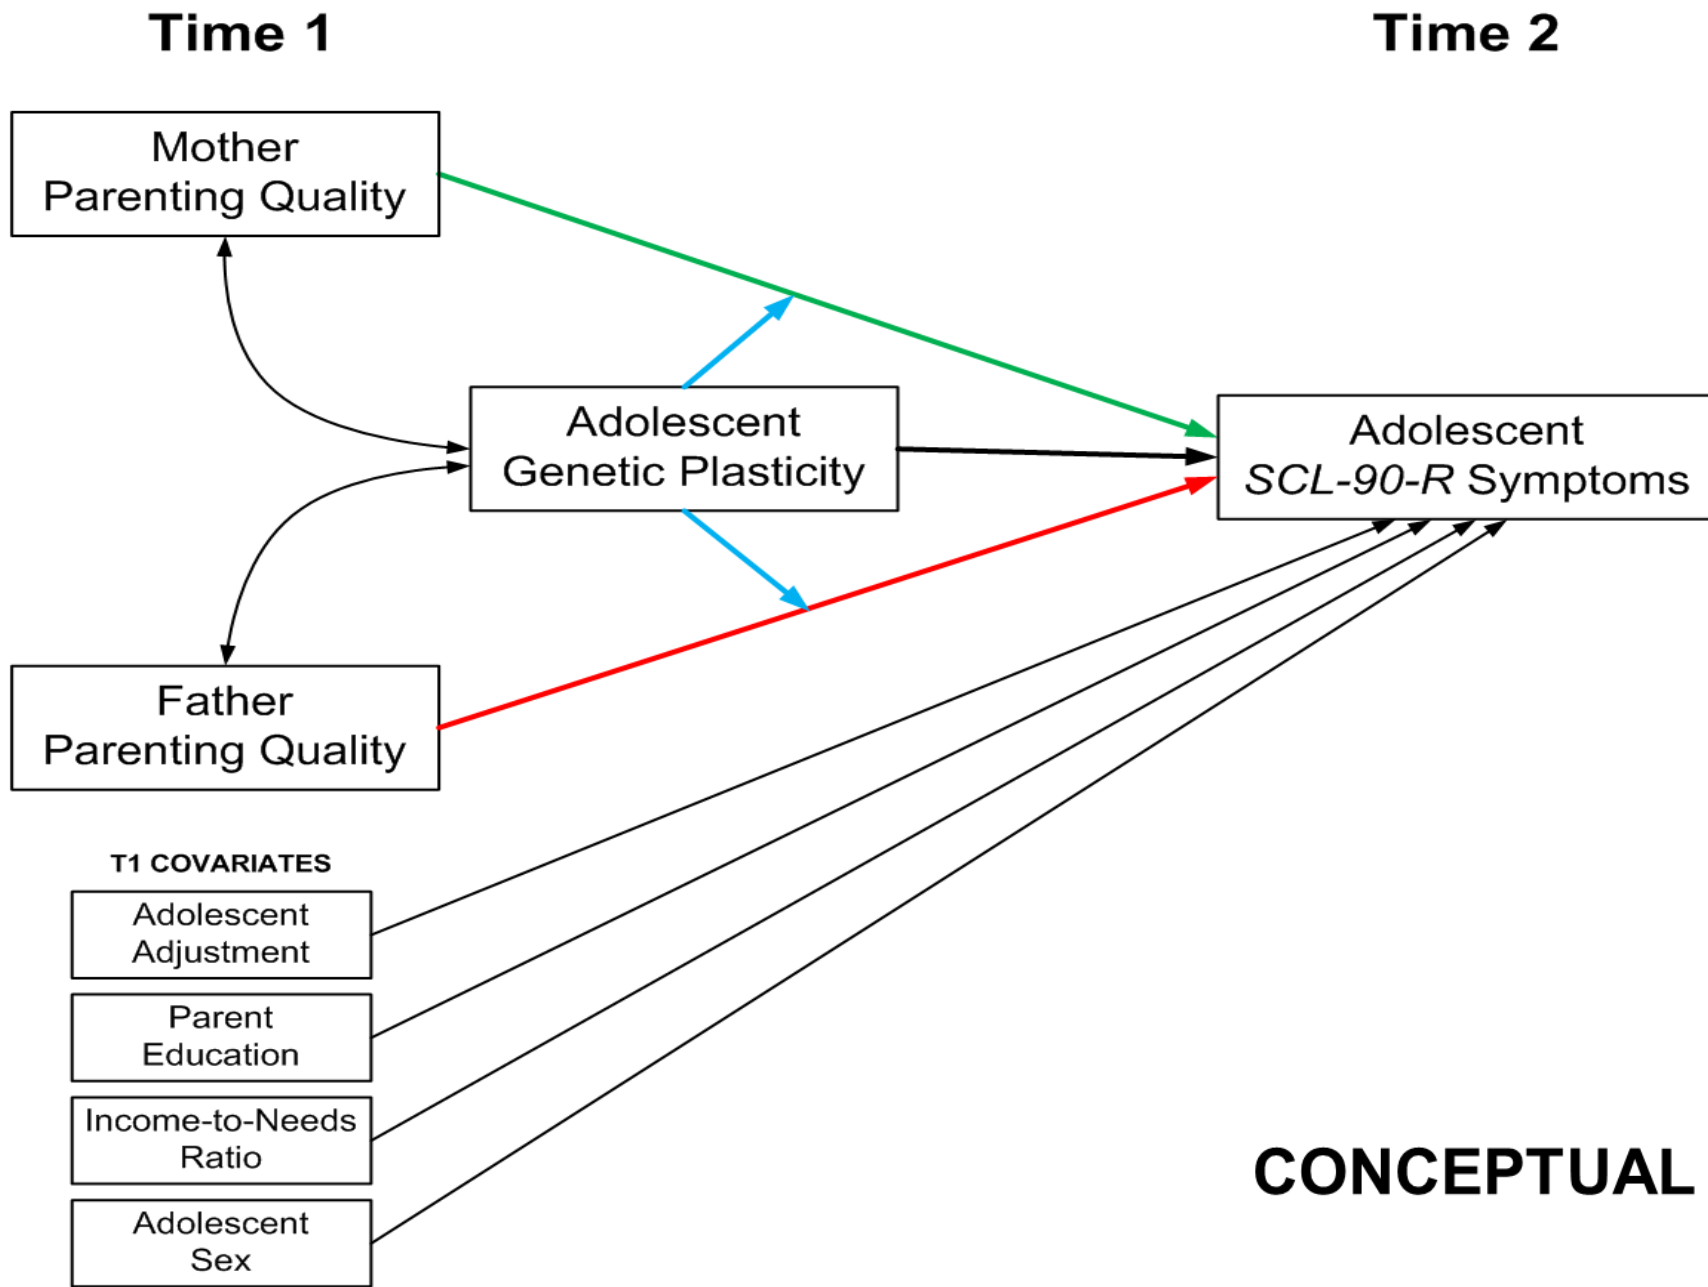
Time 1

Time 2

Mother Parenting Quality

Adolescent Genetic Plasticity

Adolescent SCL-90-R Symptoms

Father Parenting Quality

T1 COVARIATES

Adolescent Adjustment

Parent Education

Income-to-Needs Ratio

Adolescent Sex

CONCEPTUAL